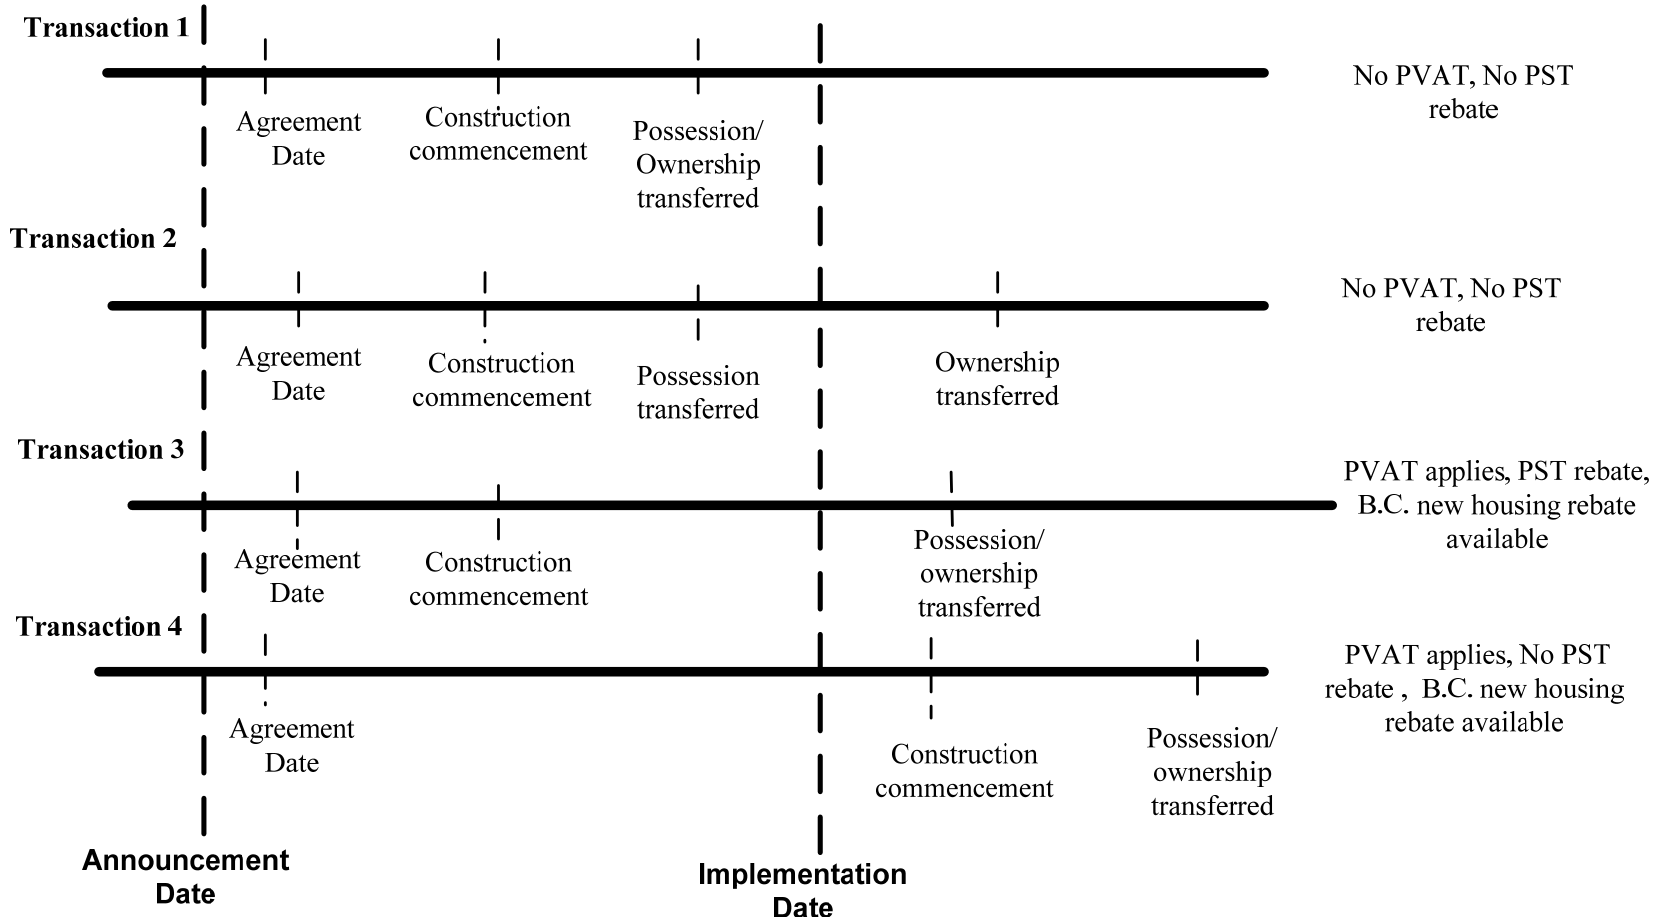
Transaction 1

Agreement Date

Construction commencement

Possession/ Ownership transferred

No PVAT, No PST rebate

Transaction 2

Agreement Date

Construction commencement

Possession transferred

Ownership transferred

No PVAT, No PST rebate

Transaction 3

Agreement Date

Construction commencement

Possession/ ownership transferred

PVAT applies, PST rebate, B.C. new housing rebate available

Transaction 4

Agreement Date

Construction commencement

Possession/ ownership transferred

PVAT applies, No PST rebate , B.C. new housing rebate available

Announcement Date

Implementation Date